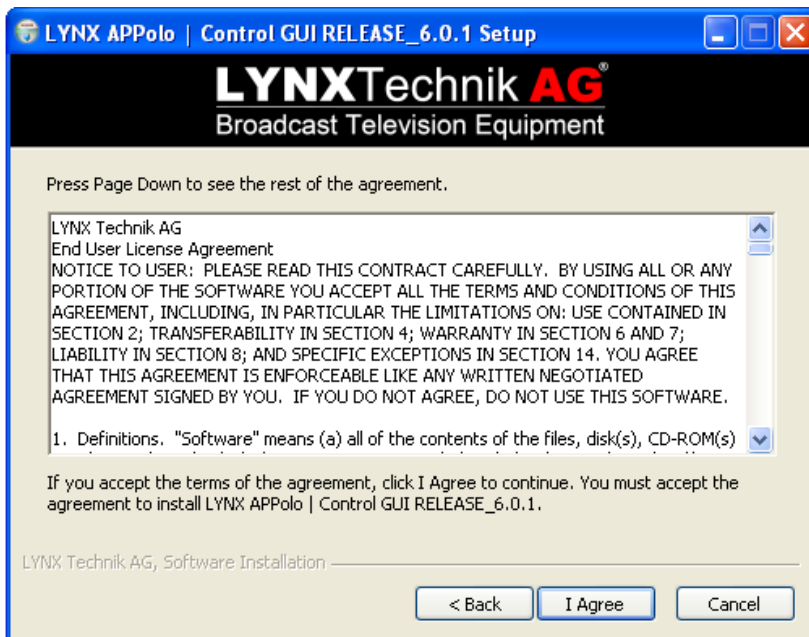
LYNX APPolo | Control GUI RELEASE_6.0.1 Setup

LYNXTechnik AG®
Broadcast Television Equipment

Press Page Down to see the rest of the agreement.

LYNX Technik AG
End User License Agreement
NOTICE TO USER: PLEASE READ THIS CONTRACT CAREFULLY. BY USING ALL OR ANY PORTION OF THE SOFTWARE YOU ACCEPT ALL THE TERMS AND CONDITIONS OF THIS AGREEMENT, INCLUDING, IN PARTICULAR THE LIMITATIONS ON: USE CONTAINED IN SECTION 2; TRANSFERABILITY IN SECTION 4; WARRANTY IN SECTION 6 AND 7; LIABILITY IN SECTION 8; AND SPECIFIC EXCEPTIONS IN SECTION 14. YOU AGREE THAT THIS AGREEMENT IS ENFORCEABLE LIKE ANY WRITTEN NEGOTIATED AGREEMENT SIGNED BY YOU. IF YOU DO NOT AGREE, DO NOT USE THIS SOFTWARE.

1. Definitions. "Software" means (a) all of the contents of the files, disk(s), CD-ROM(s) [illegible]

If you accept the terms of the agreement, click I Agree to continue. You must accept the agreement to install LYNX APPolo | Control GUI RELEASE_6.0.1.

LYNX Technik AG, Software Installation

< Back
I Agree
Cancel